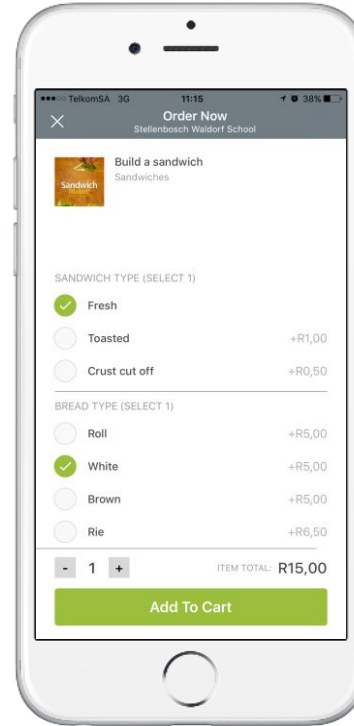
●●●○○ TelkomSA 3G 11:15 38%

×

Order Now
Stellenbosch Waldorf School

Sandwich

Build a sandwich
Sandwiches

SANDWICH TYPE (SELECT 1)

Fresh

Toasted +R1,00

Crust cut off +R0,50

BREAD TYPE (SELECT 1)

Roll +R5,00

White +R5,00

Brown +R5,00

Rie +R6,50

- 1 +

ITEM TOTAL: R15,00

Add To Cart